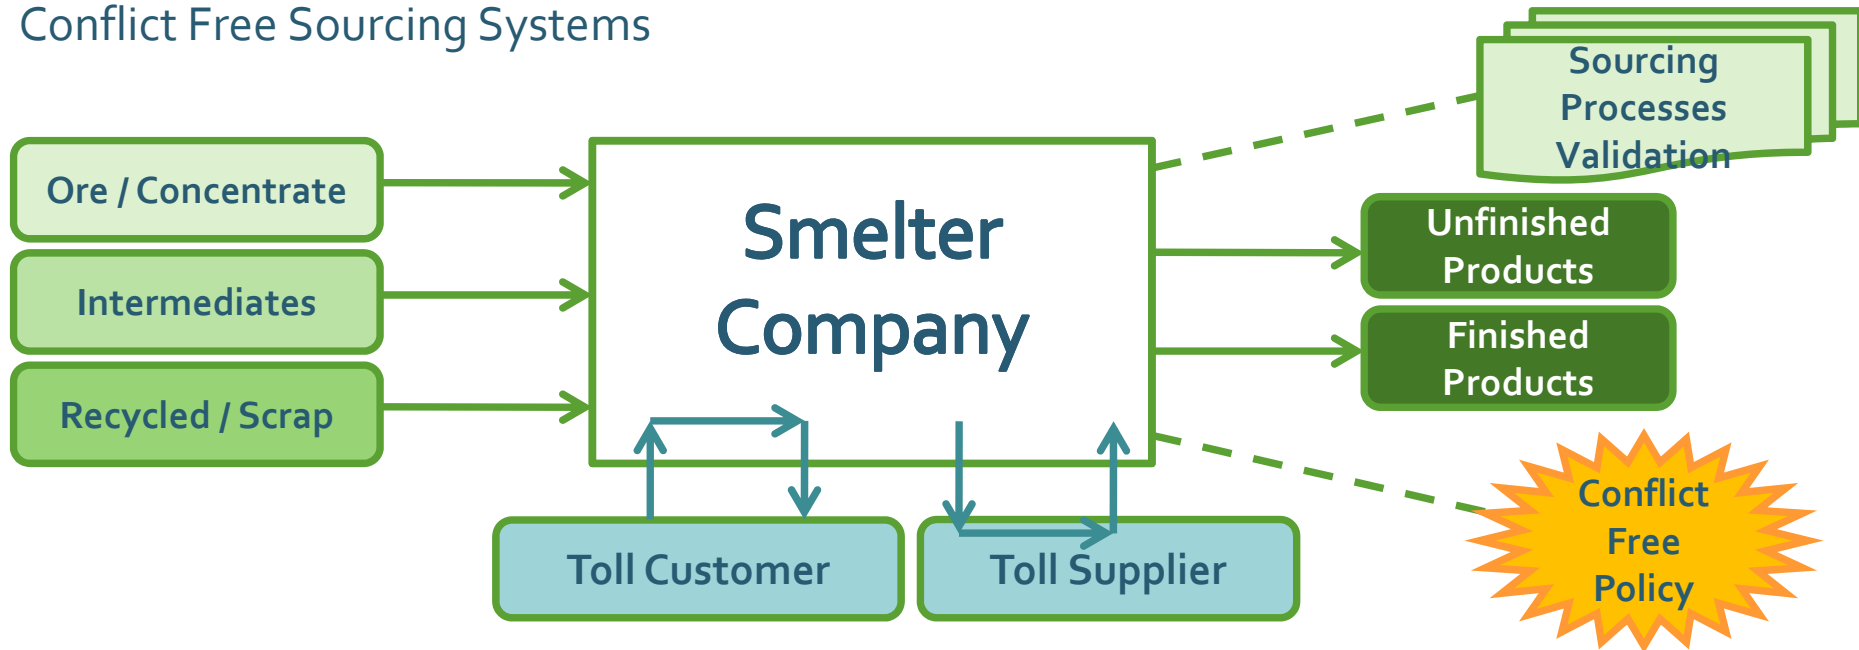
Conflict Free Sourcing Systems

Sourcing Processes Validation

Ore / Concentrate

Intermediates

Recycled / Scrap

Smelter Company

Unfinished Products

Finished Products

Toll Customer

Toll Supplier

Conflict Free Policy